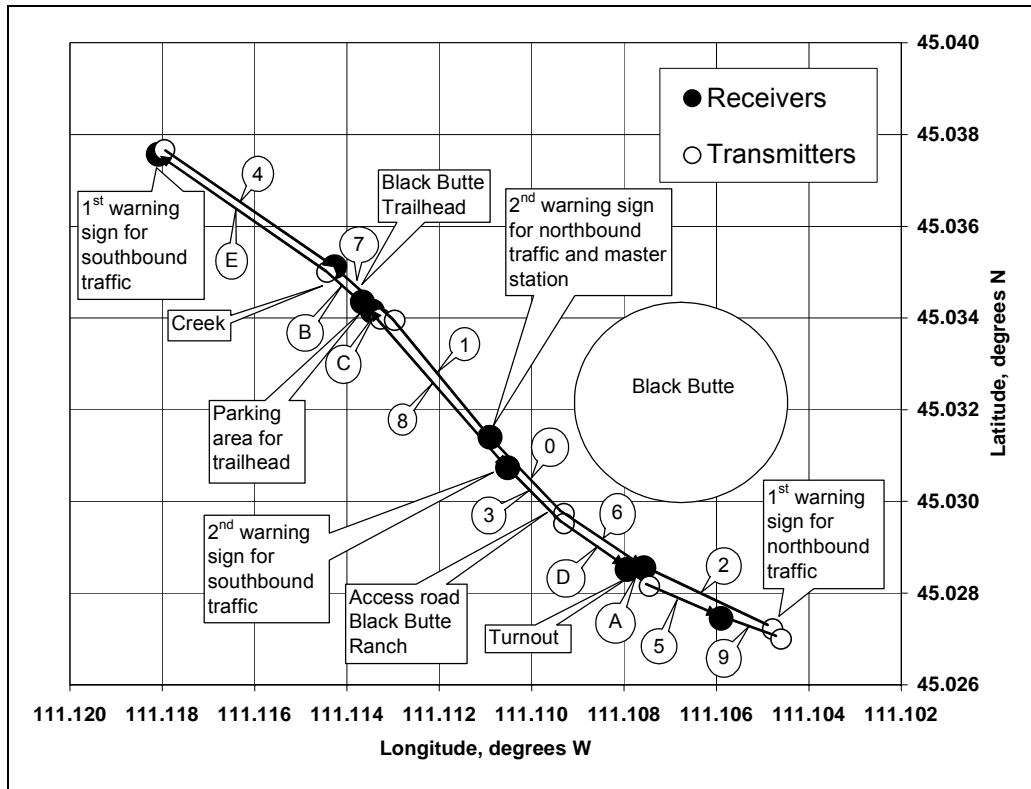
Receivers
Transmitters

1$^{st}$ warning sign for southbound traffic

4

E

Black Butte Trailhead

7

2$^{nd}$ warning sign for northbound traffic and master station

Creek

B

C

1

8

Parking area for trailhead

Black Butte

0

3

2$^{nd}$ warning sign for southbound traffic

6

D

Access road Black Butte Ranch

Turnout

A

2

5

9

1$^{st}$ warning sign for northbound traffic

45.040
45.038
45.036
45.034
45.032
45.030
45.028
45.026

Latitude, degrees N

111.120 111.118 111.116 111.114 111.112 111.110 111.108 111.106 111.104 111.102

Longitude, degrees W